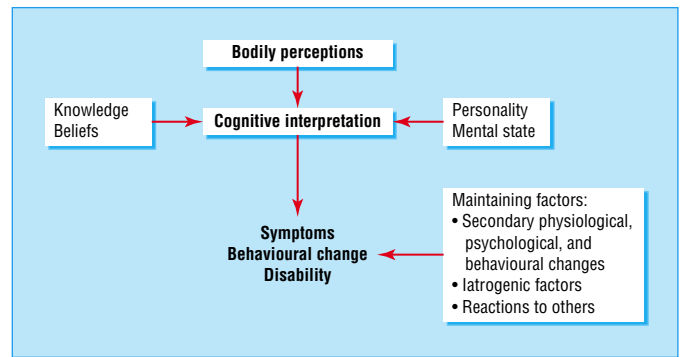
Bodily perceptions

Knowledge
Beliefs

Cognitive interpretation

Personality
Mental state

Symptoms
Behavioural change
Disability

Maintaining factors:
• Secondary physiological, psychological, and behavioural changes
• Iatrogenic factors
• Reactions to others